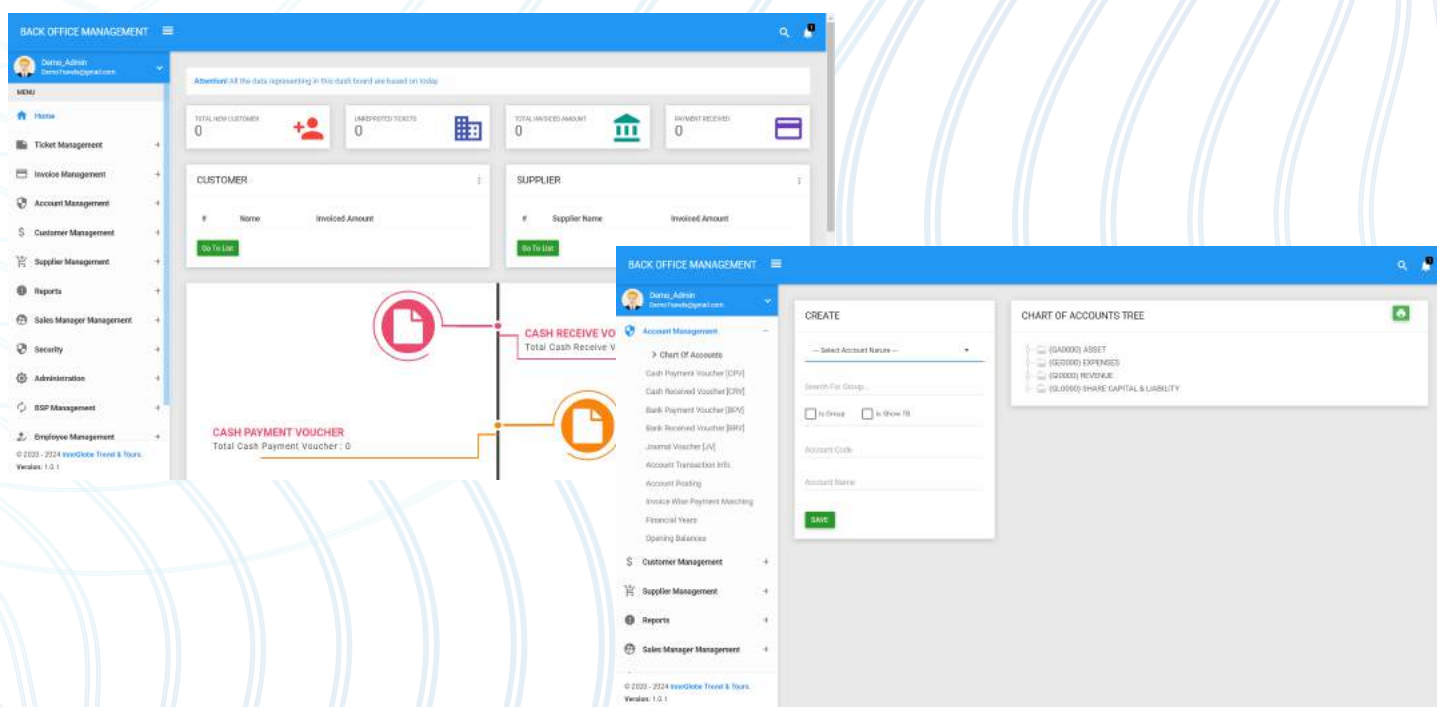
BACK OFFICE MANAGEMENT

Demo_Admin
DemoTravels@gmail.com

MENU

Home
Ticket Management +
Invoice Management +
Account Management +
Customer Management +
Supplier Management +
Reports +
Sales Manager Management +
Security +
Administration +
BSP Management +
Employee Management +

© 2023 - 2024 InnoGlobe Travel & Tours.
Version: 1.0.1

Attention! All the data representing in this dash board are based on today.

TOTAL NEW CUSTOMER
0

UNREPORTED TICKETS
0

TOTAL INVOICED AMOUNT
0

PAYMENT RECEIVED
0

CUSTOMER

| # | Name | Invoiced Amount |
|---|---|---|

Go To List

SUPPLIER

| # | Supplier Name | Invoiced Amount |
|---|---|---|

Go To List

CASH RECEIVE VO
Total Cash Receive V

CASH PAYMENT VOUCHER
Total Cash Payment Voucher : 0

BACK OFFICE MANAGEMENT

Demo_Admin
DemoTravels@gmail.com

Account Management −
> Chart Of Accounts
Cash Payment Voucher [CPV]
Cash Received Voucher [CRV]
Bank Payment Voucher [BPV]
Bank Received Voucher [BRV]
Journal Voucher [JV]
Account Transaction Info
Account Posting
Invoice Wise Payment Matching
Financial Years
Opening Balances
Customer Management +
Supplier Management +
Reports +
Sales Manager Management +

© 2023 - 2024 InnoGlobe Travel & Tours.
Version: 1.0.1

CREATE

-- Select Account Nature --

Search For Group...

Is Group
Is Show TB

Account Code

Account Name

SAVE

CHART OF ACCOUNTS TREE

(GA0000) ASSET
(GE0000) EXPENSES
(GI0000) REVENUE
(GL0000) SHARE CAPITAL & LIABILITY